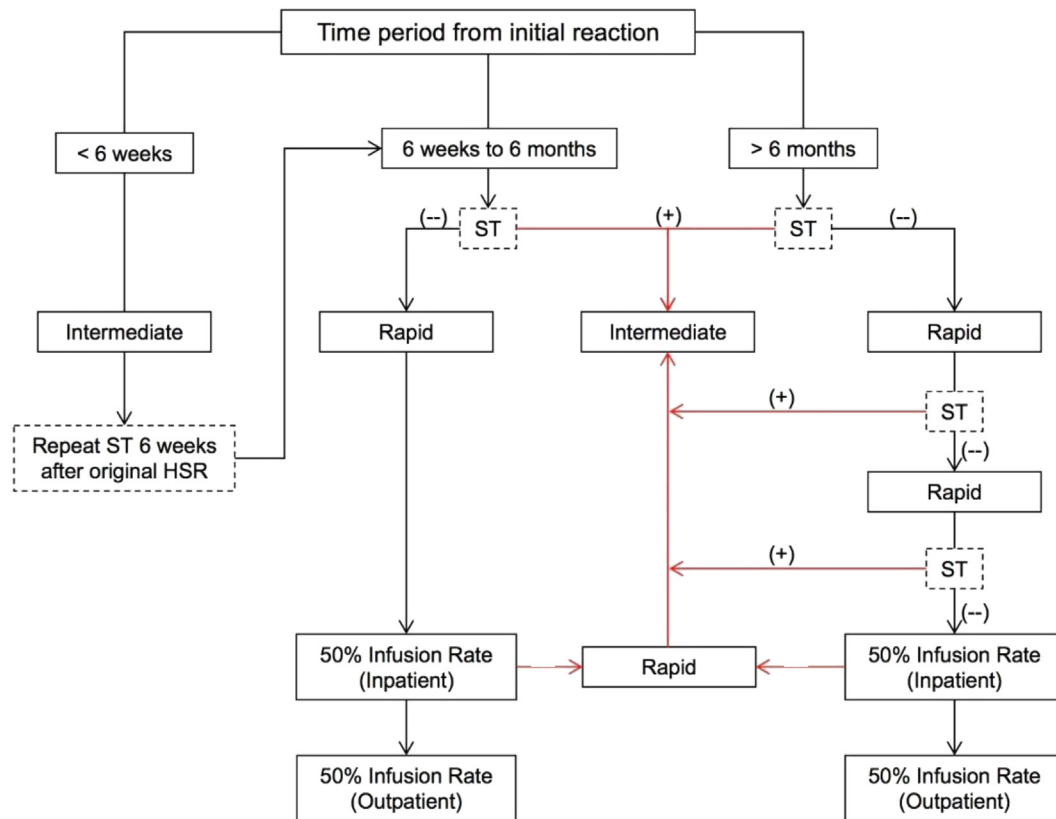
Time period from initial reaction

< 6 weeks

6 weeks to 6 months

> 6 months

(--)

ST

(+)

ST

(--)

Intermediate

Rapid

Intermediate

Rapid

(+)

ST

(--)

Repeat ST 6 weeks after original HSR

Rapid

(+)

ST

(--)

50% Infusion Rate (Inpatient)

Rapid

50% Infusion Rate (Inpatient)

50% Infusion Rate (Outpatient)

50% Infusion Rate (Outpatient)